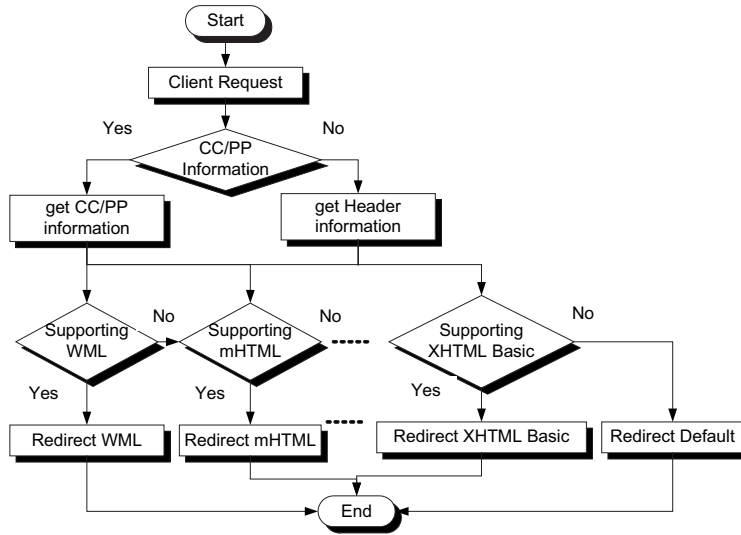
Start

Client Request

Yes

No

CC/PP Information

get CC/PP information

get Header information

Supporting WML

No

Supporting mHTML

No

Supporting XHTML Basic

No

Yes

Yes

Yes

Redirect WML

Redirect mHTML

Redirect XHTML Basic

Redirect Default

End